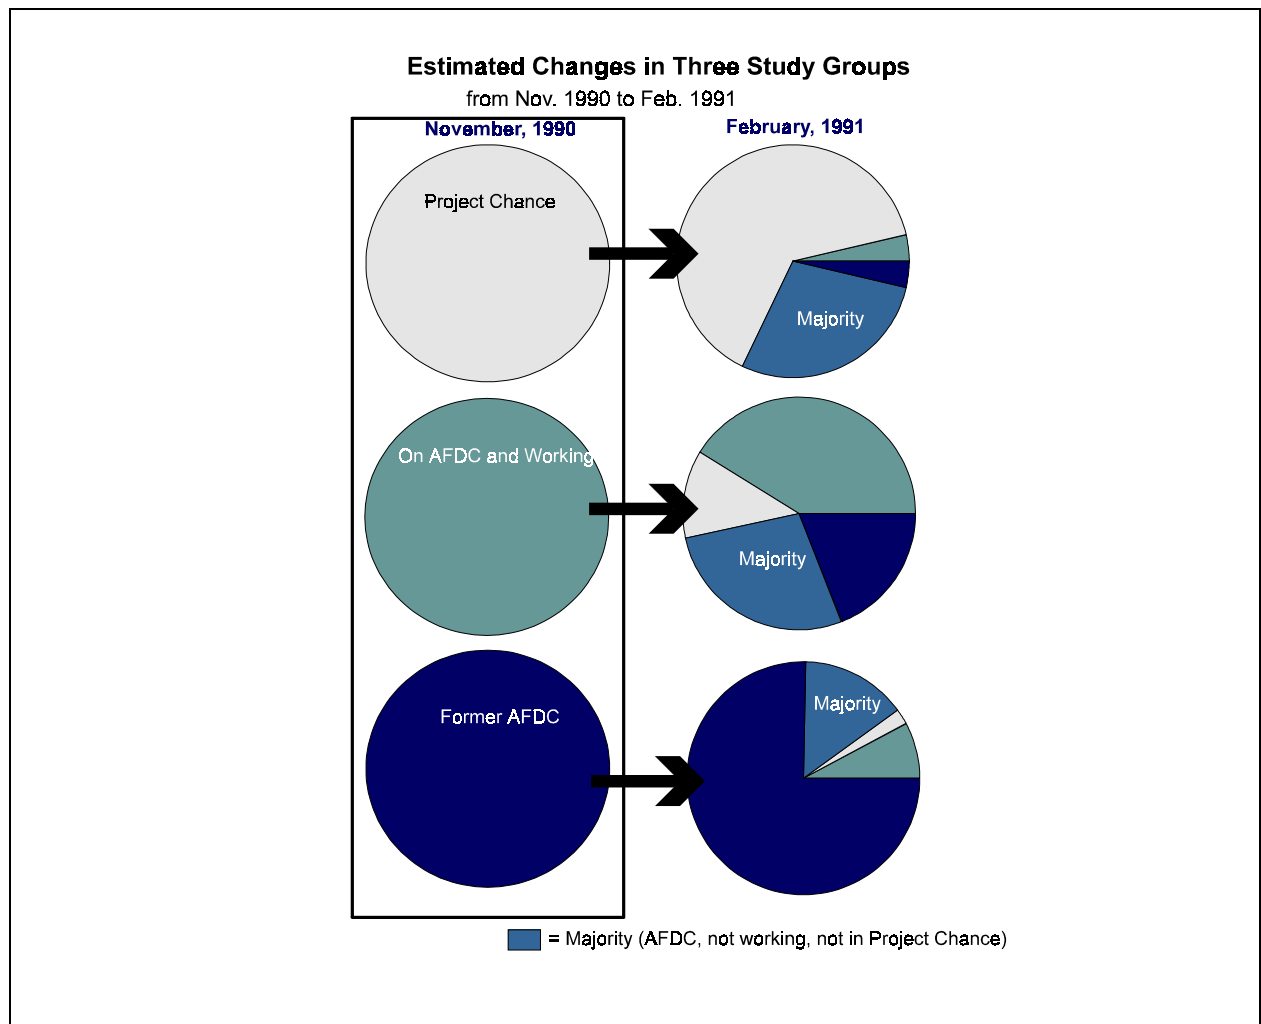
Estimated Changes in Three Study Groups
from Nov. 1990 to Feb. 1991

November, 1990

February, 1991

Project Chance

Majority

On AFDC and Working

Majority

Former AFDC

Majority

= Majority (AFDC, not working, not in Project Chance)